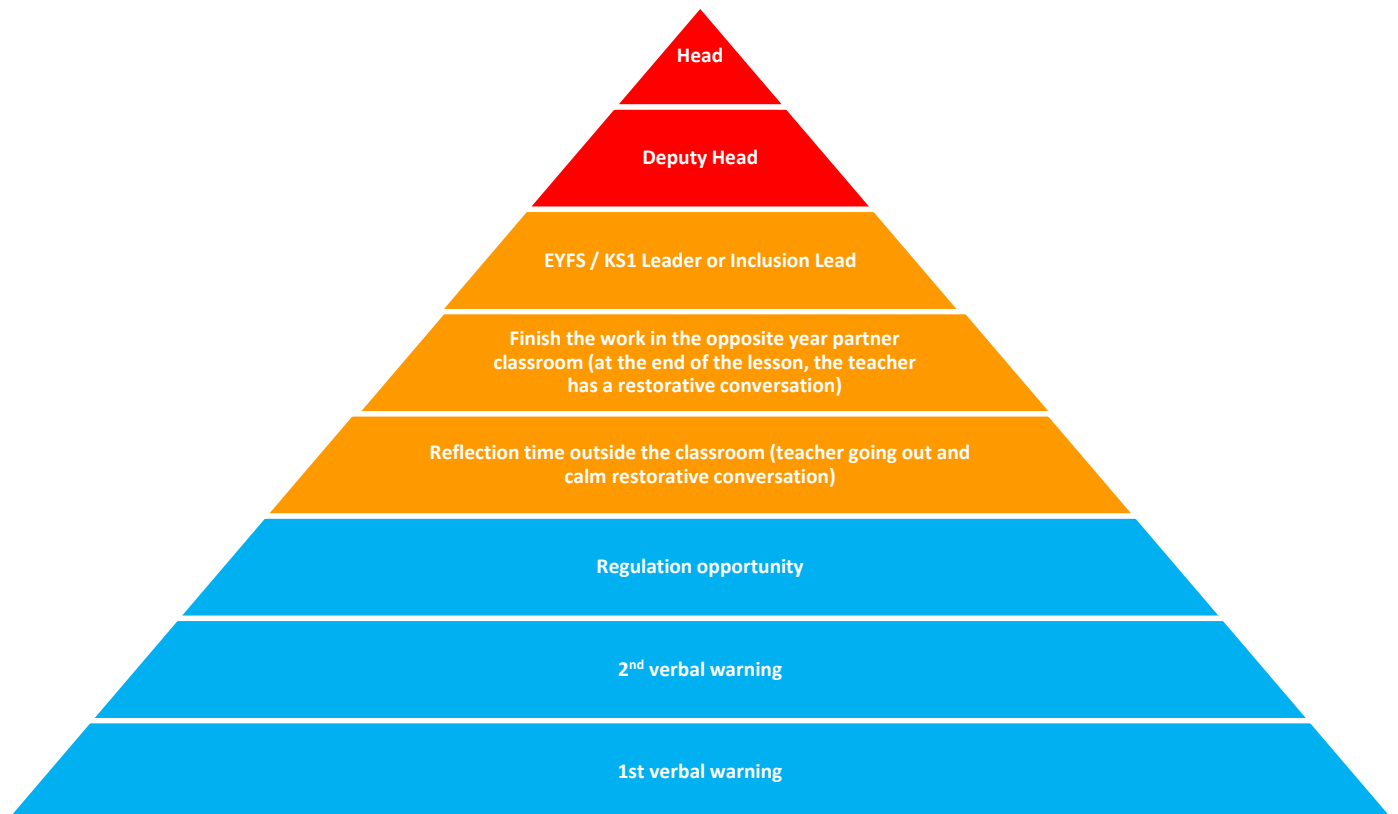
Head

Deputy Head

EYFS / KS1 Leader or Inclusion Lead

Finish the work in the opposite year partner classroom (at the end of the lesson, the teacher has a restorative conversation)

Reflection time outside the classroom (teacher going out and calm restorative conversation)

Regulation opportunity

2$^{nd}$ verbal warning

1st verbal warning